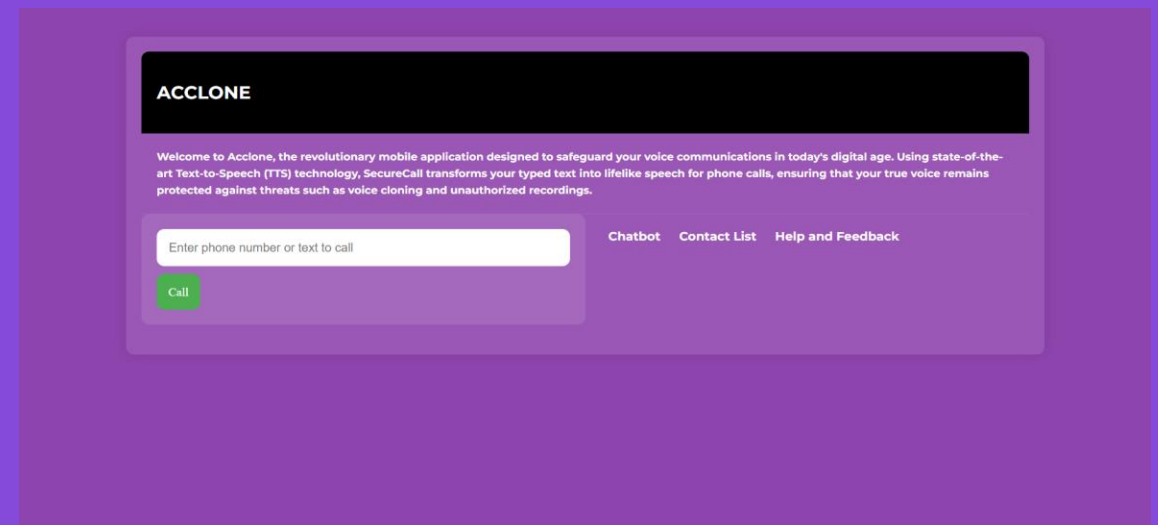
ACCLONE

Welcome to Acclone, the revolutionary mobile application designed to safeguard your voice communications in today's digital age. Using state-of-the-art Text-to-Speech (TTS) technology, SecureCall transforms your typed text into lifelike speech for phone calls, ensuring that your true voice remains protected against threats such as voice cloning and unauthorized recordings.

Enter phone number or text to call

Call

Chatbot Contact List Help and Feedback